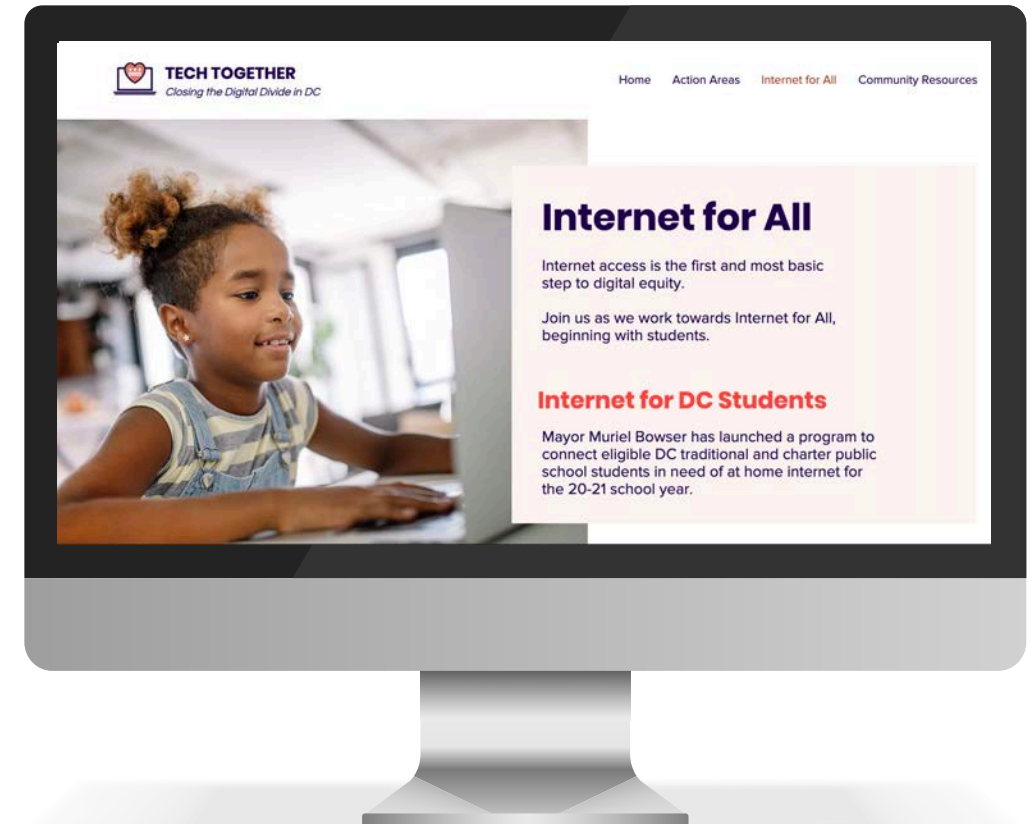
TECH TOGETHER
Closing the Digital Divide in DC

Home Action Areas Internet for All Community Resources

Internet for All

Internet access is the first and most basic step to digital equity.

Join us as we work towards Internet for All, beginning with students.

Internet for DC Students

Mayor Muriel Bowser has launched a program to connect eligible DC traditional and charter public school students in need of at home internet for the 20-21 school year.